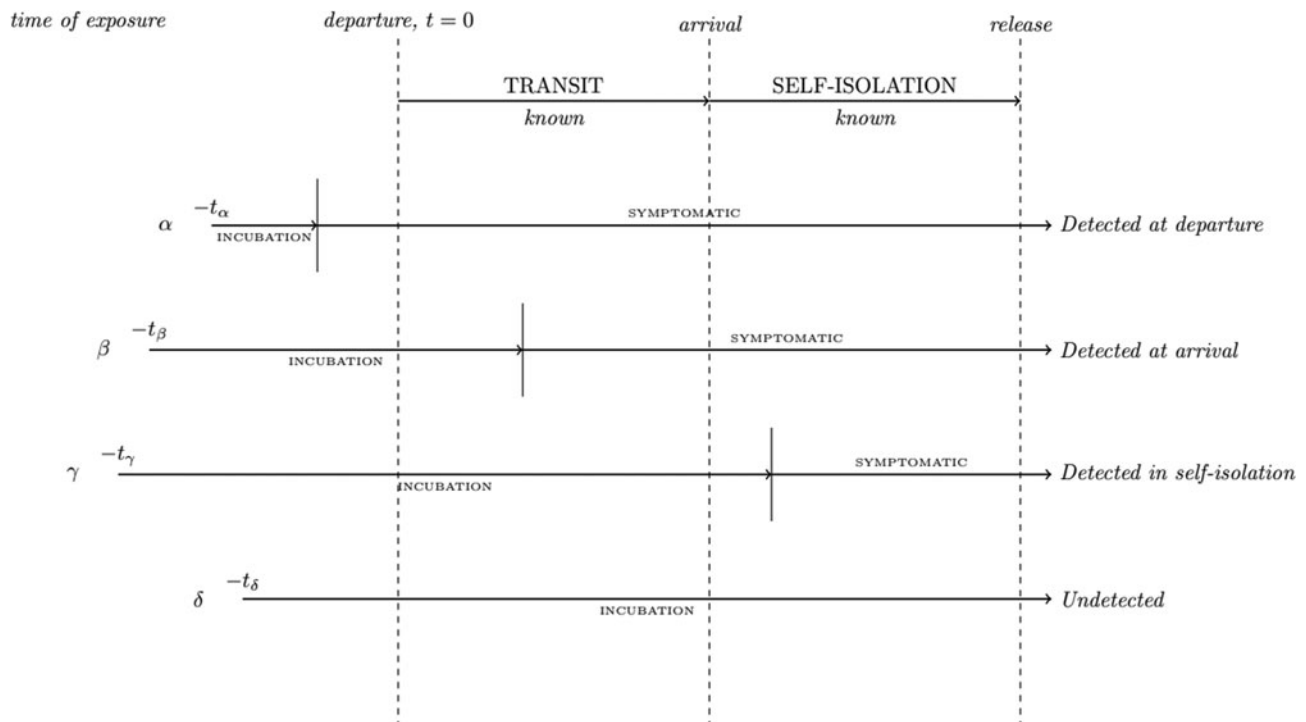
time of exposure

departure, $t = 0$

arrival

release

TRANSIT

known

SELF-ISOLATION

known

$\alpha$ $-t_\alpha$ INCUBATION SYMPTOMATIC Detected at departure

$\beta$ $-t_\beta$ INCUBATION SYMPTOMATIC Detected at arrival

$\gamma$ $-t_\gamma$ INCUBATION SYMPTOMATIC Detected in self-isolation

$\delta$ $-t_\delta$ INCUBATION Undetected